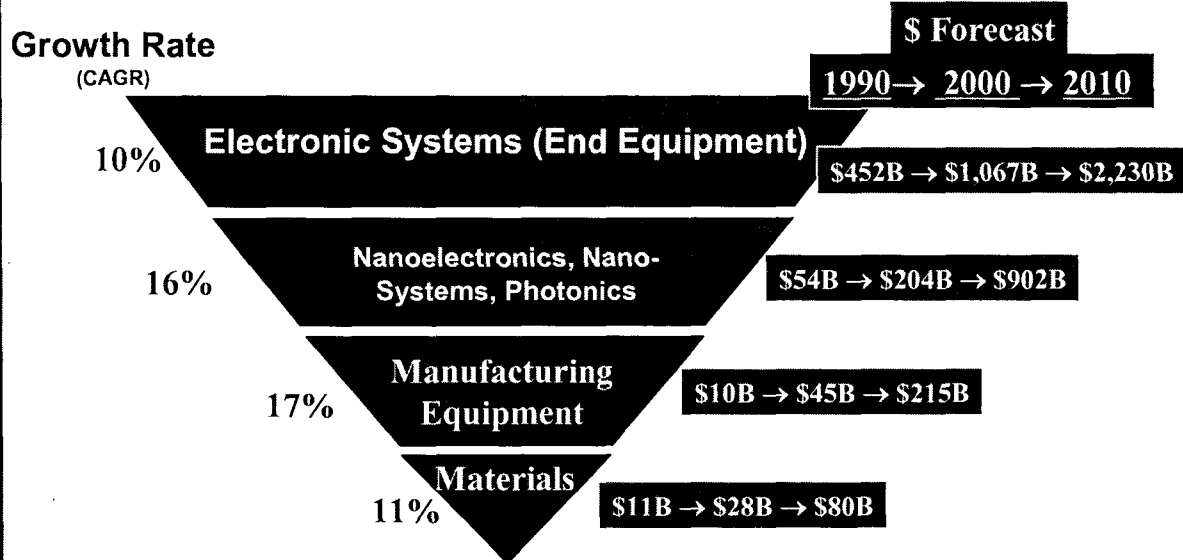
Growth Rate
(CAGR)

\$ Forecast
1990 → 2000 → 2010

10%
Electronic Systems (End Equipment)
\$452B → \$1,067B → \$2,230B

16%
Nanoelectronics, Nano-Systems, Photonics
\$54B → \$204B → \$902B

17%
Manufacturing Equipment
\$10B → \$45B → \$215B

11%
Materials
\$11B → \$28B → \$80B